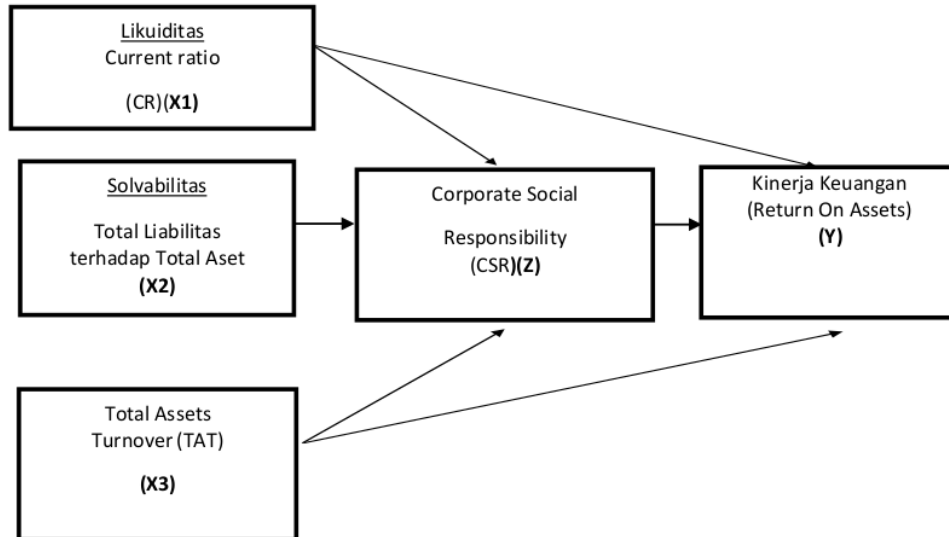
Likuiditas
Current ratio

(CR)(X1)

Solvabilitas

Total Liabilitas terhadap Total Aset
(X2)

Corporate Social

Responsibility
(CSR)(Z)

Kinerja Keuangan
(Return On Assets)
(Y)

Total Assets Turnover (TAT)

(X3)